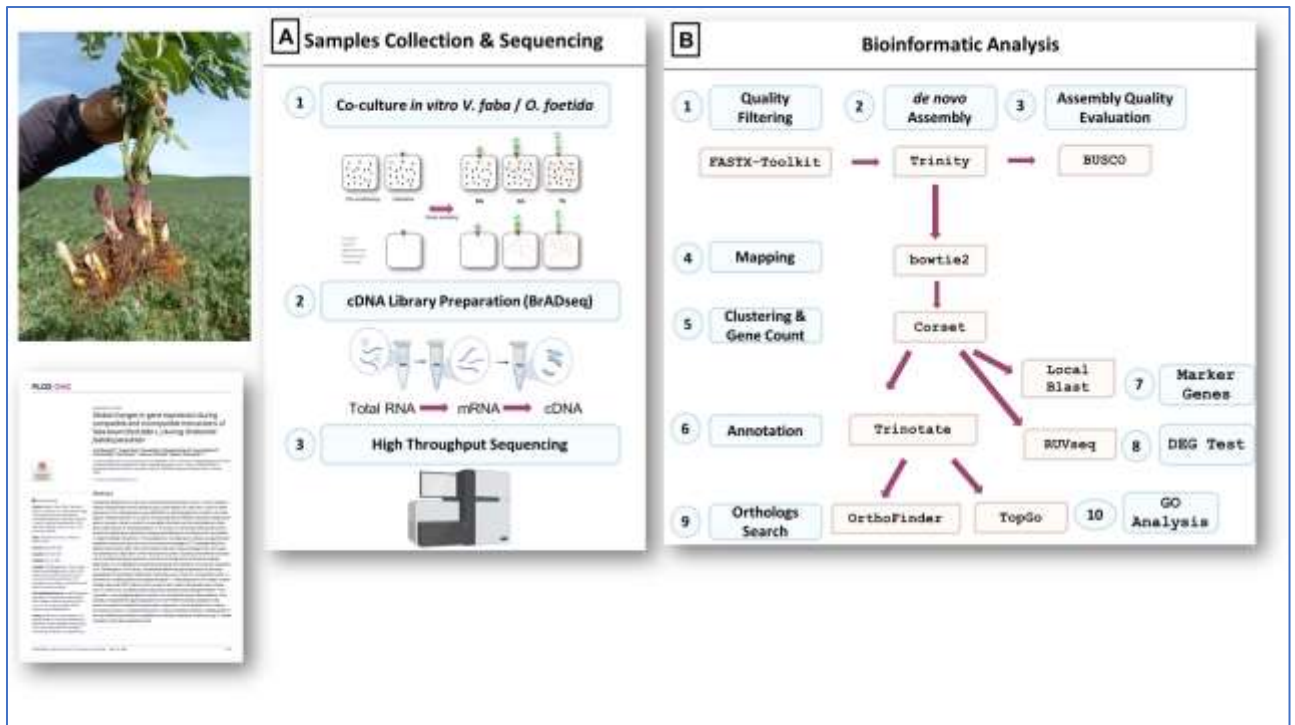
PLOS ONE

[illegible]

A Samples Collection & Sequencing

1 Co-culture in vitro V. faba / O. foetida

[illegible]

2 cDNA Library Preparation (BrADseq)

Total RNA → mRNA → cDNA

3 High Throughput Sequencing

B Bioinformatic Analysis

1 Quality Filtering

2 de novo Assembly

3 Assembly Quality Evaluation

FASTX-Toolkit

Trinity

BUSCO

4 Mapping

bowtie2

5 Clustering & Gene Count

Corset

Local Blast

7 Marker Genes

6 Annotation

Trinotate

RUVseq

8 DEG Test

9 Orthologs Search

OrthoFinder

TopGo

10 GO Analysis